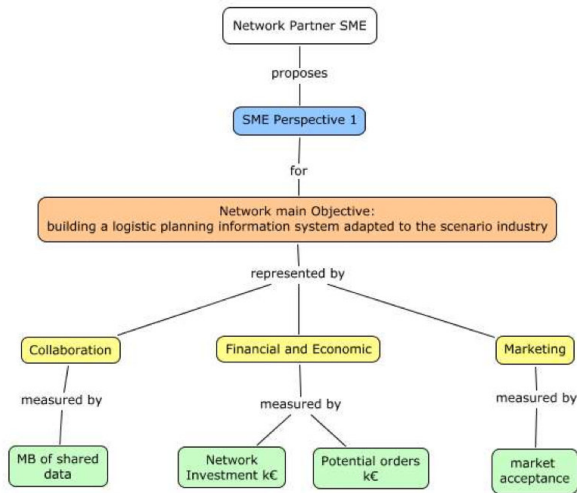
Network Partner SME

proposes

SME Perspective 1

for

Network main Objective:
building a logistic planning information system adapted to the scenario industry

represented by

Collaboration

Financial and Economic

Marketing

measured by

measured by

measured by

MB of shared data

Network Investment k€

Potential orders k€

market acceptance